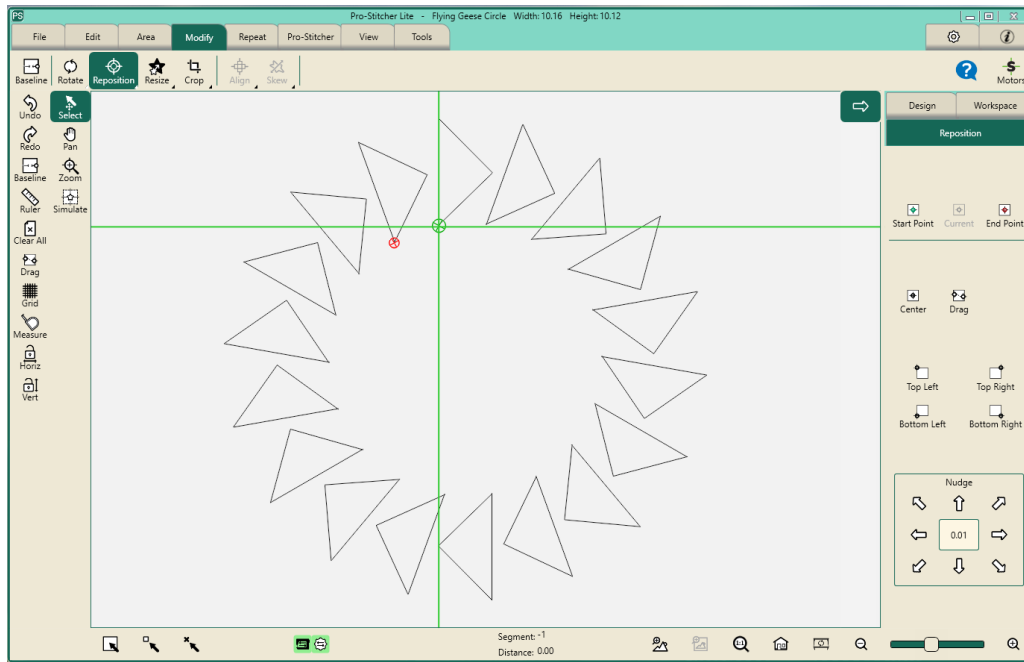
PS

Pro-Stitcher Lite - Flying Geese Circle Width: 10.16 Height: 10.12

File | Edit | Area | Modify | Repeat | Pro-Stitcher | View | Tools

Baseline | Rotate | Reposition | Resize | Crop | Align | Skew

Motors

Undo | Select
Redo | Pan
Baseline | Zoom
Ruler | Simulate
Clear All
Drag
Grid
Measure
Horiz
Vert

Design | Workspace

Reposition

Start Point | Current | End Point

Center | Drag

Top Left | Top Right
Bottom Left | Bottom Right

Nudge

0.01

Segment: -1
Distance: 0.00